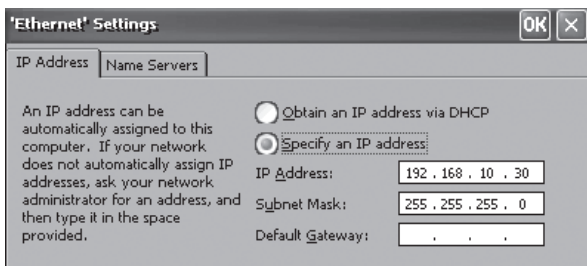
'Ethernet' Settings

OK

×

IP Address

Name Servers

An IP address can be automatically assigned to this computer. If your network does not automatically assign IP addresses, ask your network administrator for an address, and then type it in the space provided.

Obtain an IP address via DHCP

Specify an IP address

IP Address: 192 . 168 . 10 . 30

Subnet Mask: 255 . 255 . 255 . 0

Default Gateway: . . .